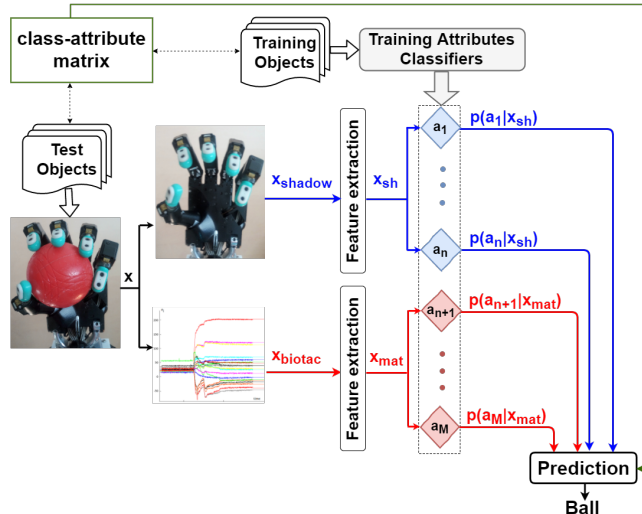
class-attribute matrix

Training Objects

Training Attributes Classifiers

Test Objects

x

$x_{shadow}$

Feature extraction

$x_{sh}$

$a_1$

$p(a_1|x_{sh})$

$a_n$

$p(a_n|x_{sh})$

$x_{biotac}$

Feature extraction

$x_{mat}$

$a_{n+1}$

$p(a_{n+1}|x_{mat})$

$a_M$

$p(a_M|x_{mat})$

Prediction

Ball